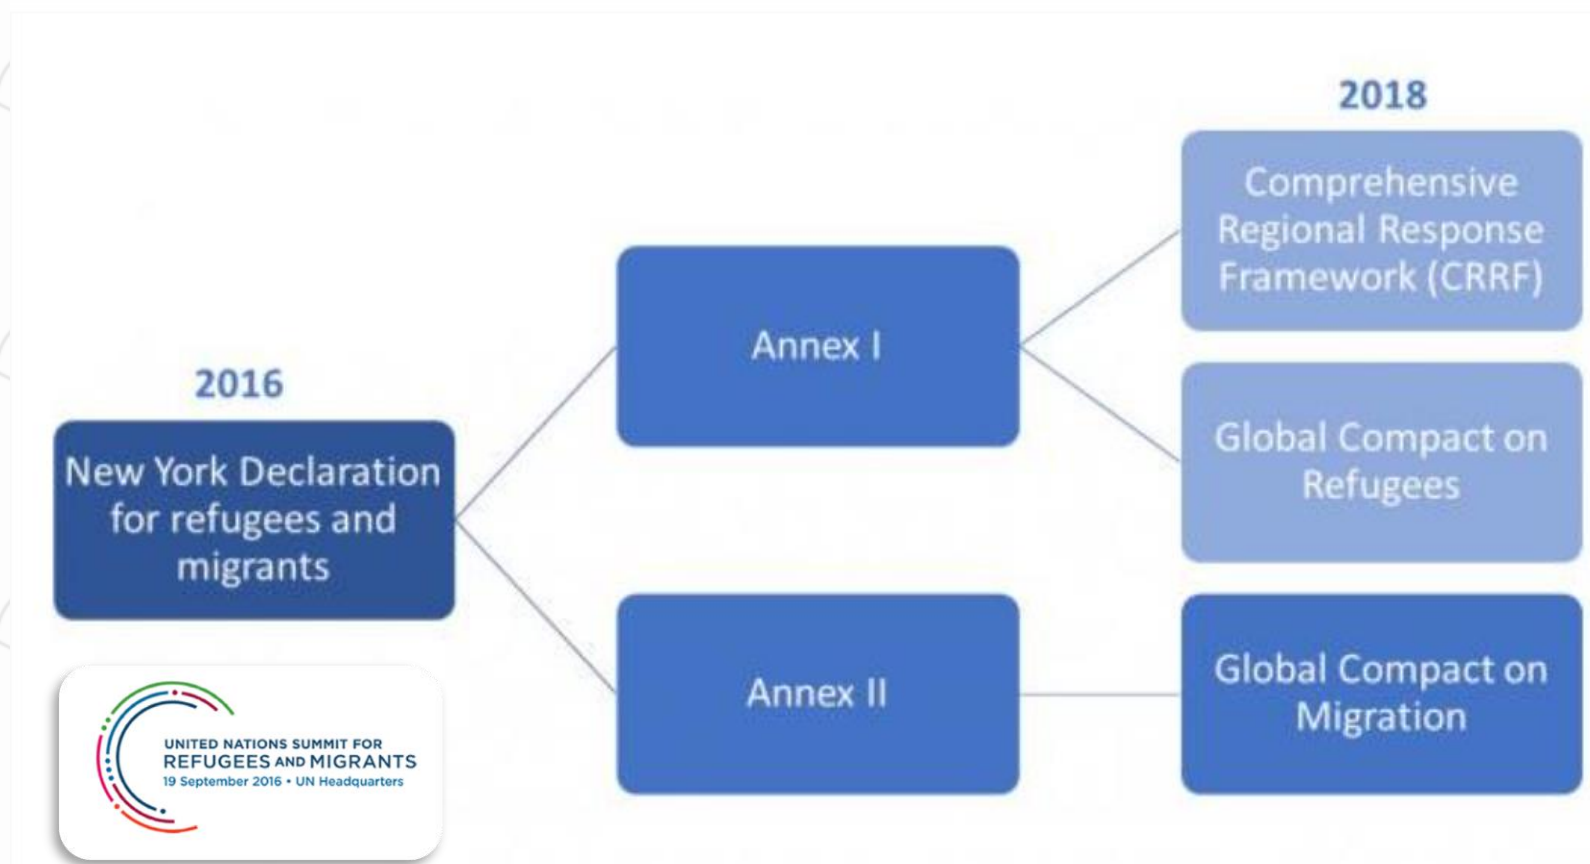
2018

Comprehensive Regional Response Framework (CRRF)

Annex I

2016

New York Declaration for refugees and migrants

Global Compact on Refugees

Annex II

Global Compact on Migration

UNITED NATIONS SUMMIT FOR REFUGEES AND MIGRANTS
19 September 2016 • UN Headquarters